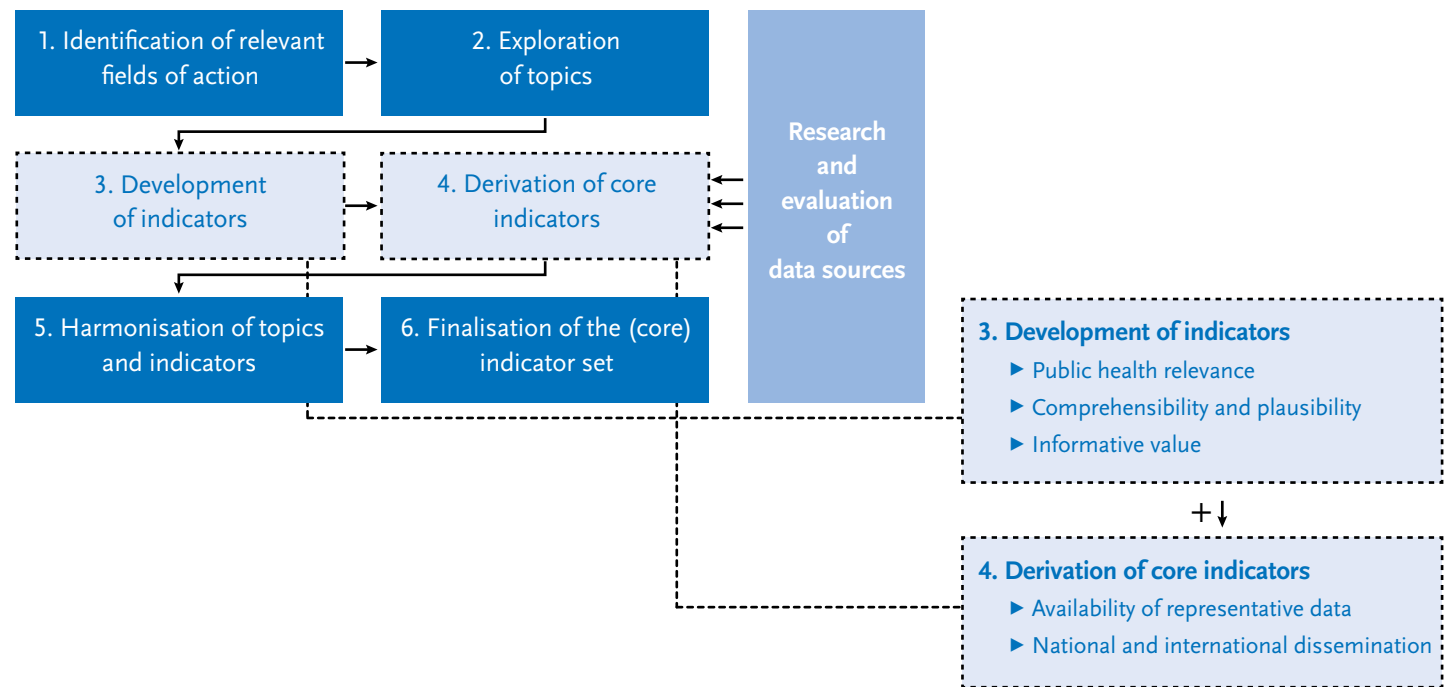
1. Identification of relevant fields of action

2. Exploration of topics

Research and evaluation of data sources

3. Development of indicators

4. Derivation of core indicators

5. Harmonisation of topics and indicators

6. Finalisation of the (core) indicator set

3. Development of indicators
► Public health relevance
► Comprehensibility and plausibility
► Informative value

+

4. Derivation of core indicators
► Availability of representative data
► National and international dissemination